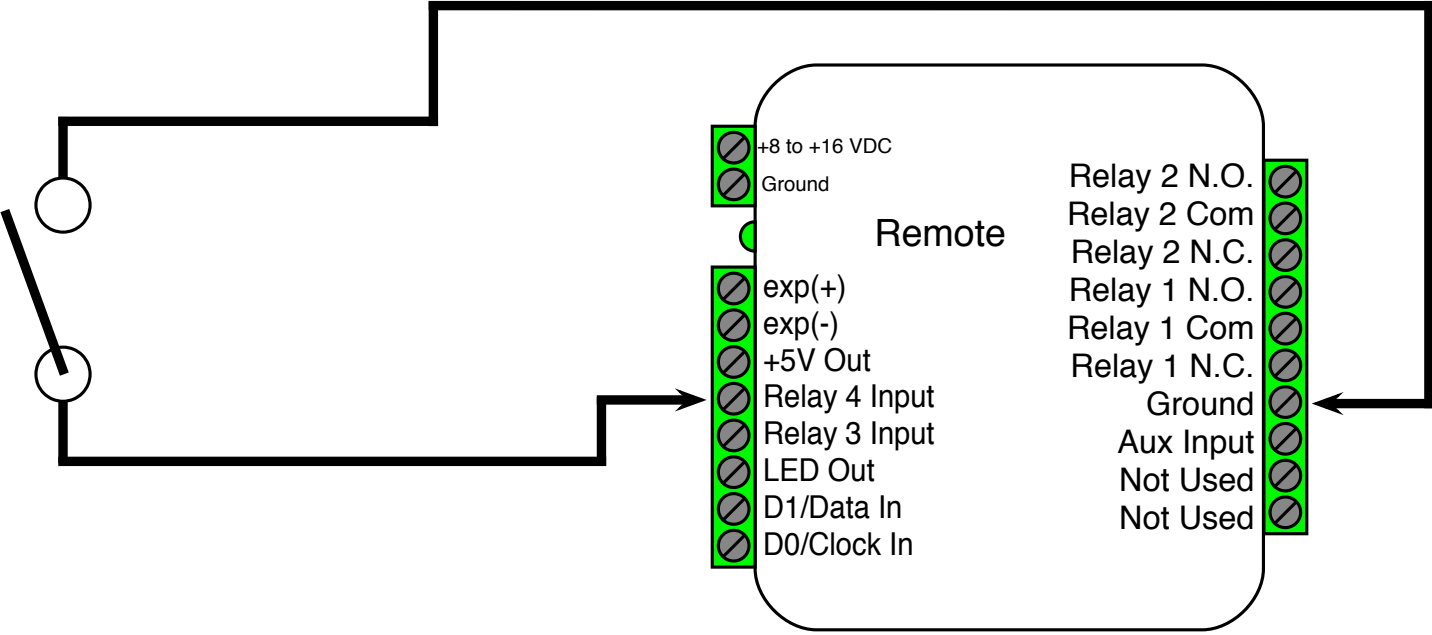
+8 to +16 VDC
Ground

Remote

exp(+)
exp(-)
+5V Out
Relay 4 Input
Relay 3 Input
LED Out
D1/Data In
D0/Clock In

Relay 2 N.O.
Relay 2 Com
Relay 2 N.C.
Relay 1 N.O.
Relay 1 Com
Relay 1 N.C.
Ground
Aux Input
Not Used
Not Used